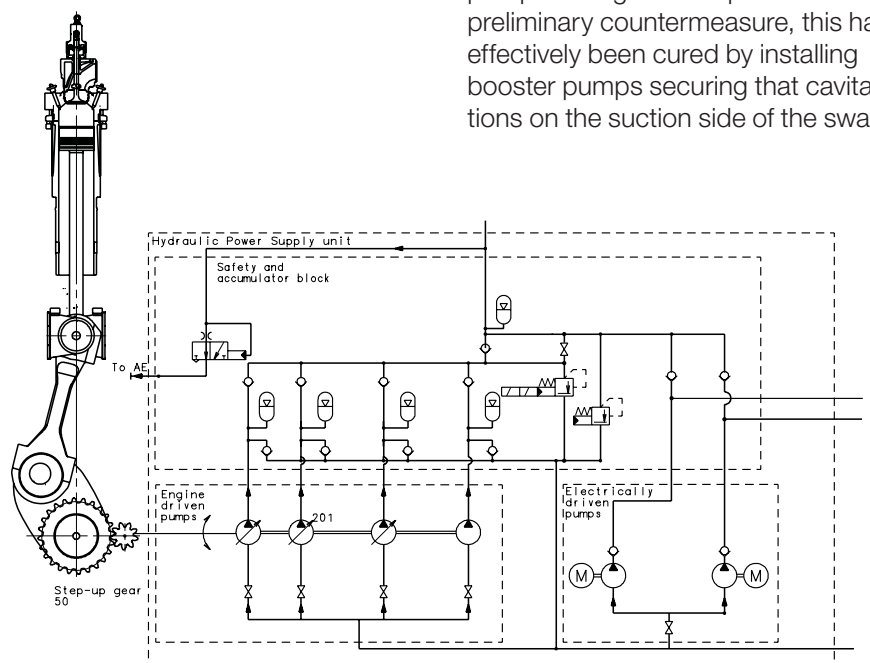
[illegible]
preliminary countermeasure, this ha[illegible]
effectively been cured by installing
booster pumps securing that cavita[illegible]
tions on the suction side of the swa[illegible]

Hydraulic Power Supply unit

Safety and accumulator block

To AE

Engine driven pumps

201

Electrically driven lpumps

M

M

Step-up gear 50